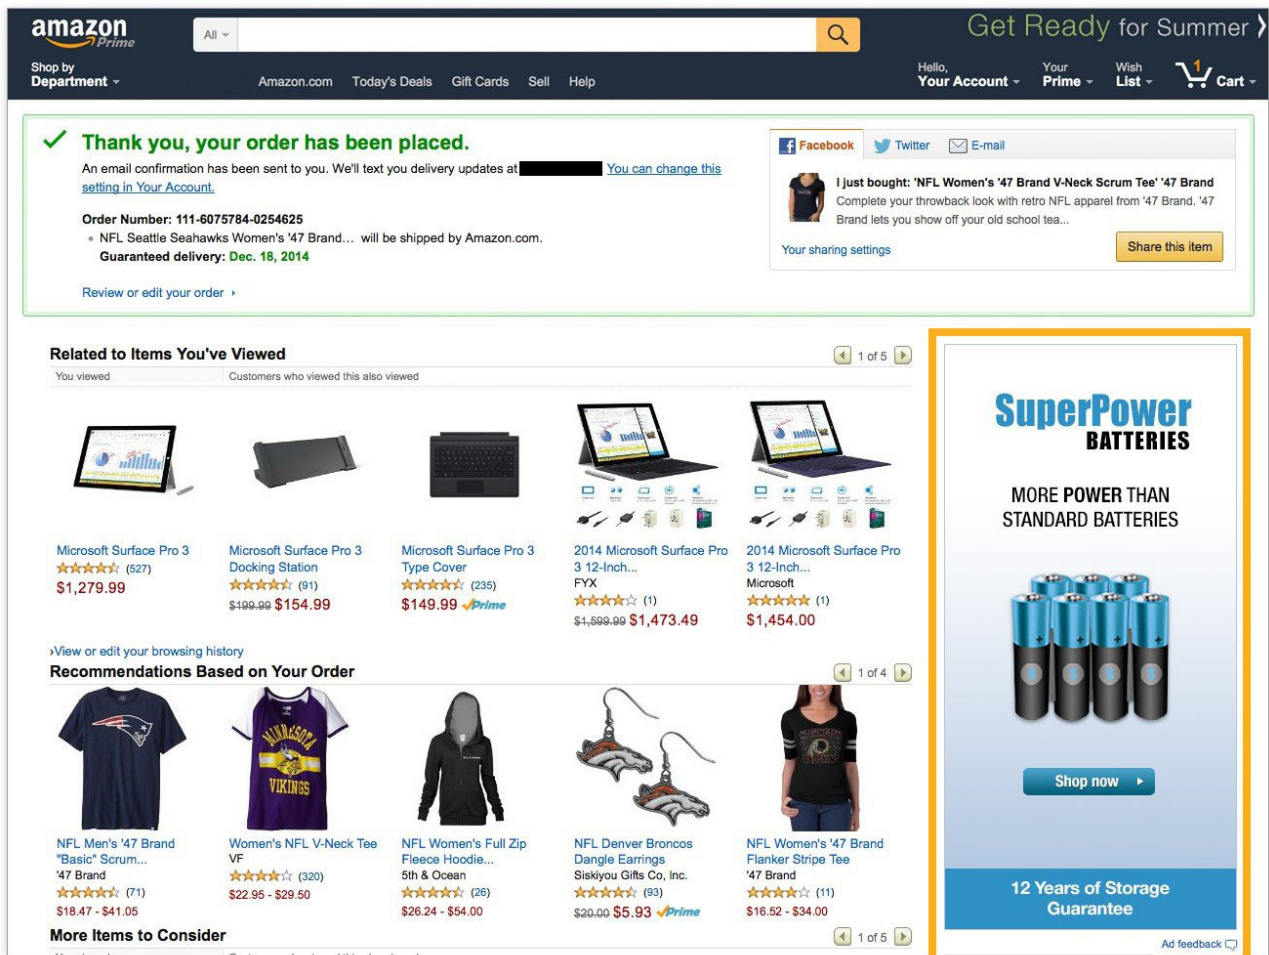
amazon Prime

All

Get Ready for Summer

Shop by Department

Amazon.com Today's Deals Gift Cards Sell Help

Hello, Your Account

Your Prime

Wish List

1 Cart

Thank you, your order has been placed.

An email confirmation has been sent to you. We'll text you delivery updates at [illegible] You can change this setting in Your Account.

Order Number: 111-6075784-0254625

• NFL Seattle Seahawks Women's '47 Brand... will be shipped by Amazon.com.

Guaranteed delivery: Dec. 18, 2014

Review or edit your order ›

Facebook Twitter E-mail

I just bought: 'NFL Women's '47 Brand V-Neck Scrum Tee' '47 Brand

Complete your throwback look with retro NFL apparel from '47 Brand. '47 Brand lets you show off your old school tea...

Your sharing settings

Share this item

Related to Items You've Viewed

1 of 5

You viewed

Customers who viewed this also viewed

Microsoft Surface Pro 3
(527)
$1,279.99

Microsoft Surface Pro 3 Docking Station
(91)
$199.99 $154.99

Microsoft Surface Pro 3 Type Cover
(235)
$149.99 Prime

2014 Microsoft Surface Pro 3 12-Inch...
FYX
(1)
$1,599.99 $1,473.49

2014 Microsoft Surface Pro 3 12-Inch...
Microsoft
(1)
$1,454.00

›View or edit your browsing history

Recommendations Based on Your Order

1 of 4

NFL Men's '47 Brand "Basic" Scrum...
'47 Brand
(71)
$18.47 - $41.05

Women's NFL V-Neck Tee
VF
(320)
$22.95 - $29.50

NFL Women's Full Zip Fleece Hoodie...
5th & Ocean
(26)
$26.24 - $54.00

NFL Denver Broncos Dangle Earrings
Siskiyou Gifts Co, Inc.
(93)
$20.00 $5.93 Prime

NFL Women's '47 Brand Flanker Stripe Tee
'47 Brand
(11)
$16.52 - $34.00

More Items to Consider

1 of 5

SuperPower BATTERIES

MORE POWER THAN STANDARD BATTERIES

Shop now ›

12 Years of Storage Guarantee

Ad feedback